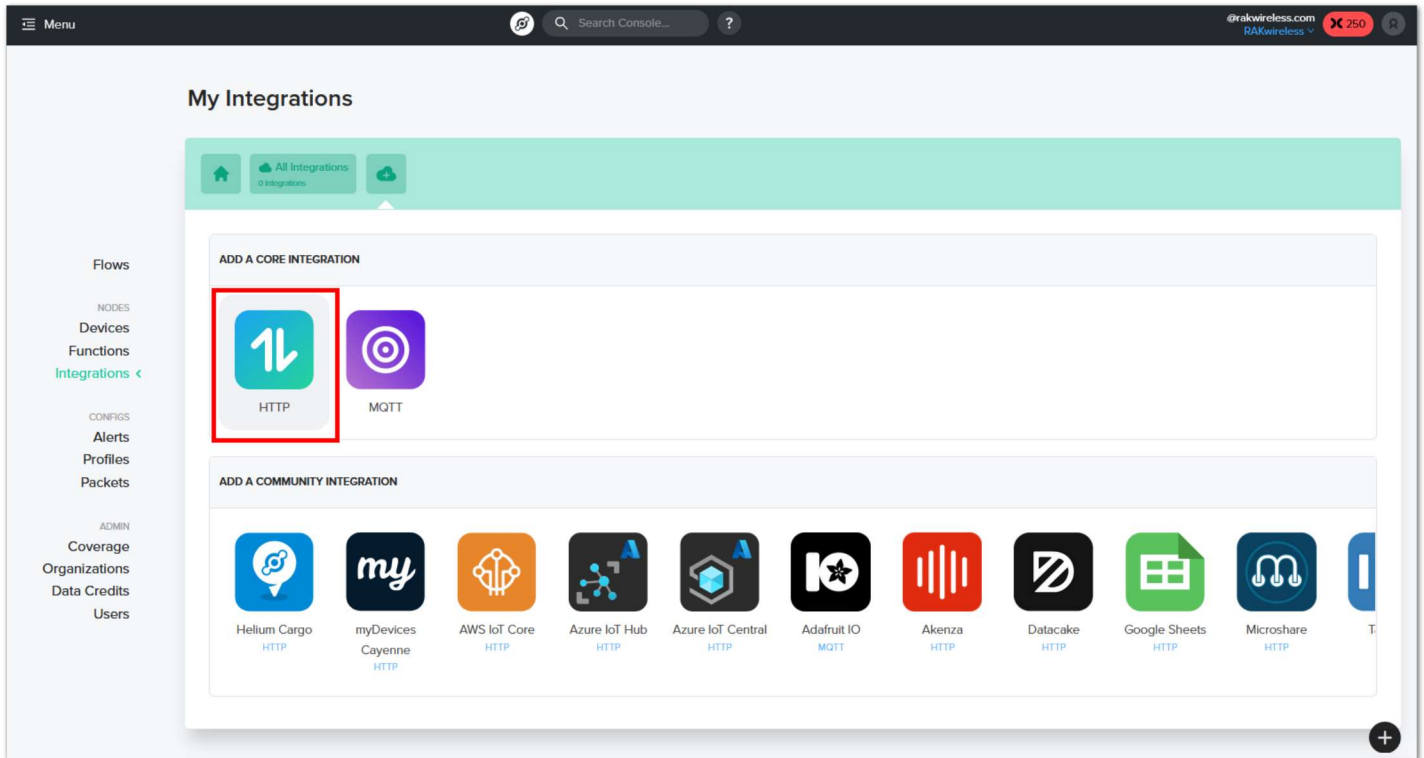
Menu

Search Console...

?

@rakwireless.com
RAKwireless

250

My Integrations

All Integrations
0 integrations

Flows

NODES
Devices
Functions
Integrations

CONFIGS
Alerts
Profiles
Packets

ADMIN
Coverage
Organizations
Data Credits
Users

ADD A CORE INTEGRATION

HTTP

MQTT

ADD A COMMUNITY INTEGRATION

Helium Cargo
HTTP

myDevices Cayenne
HTTP

AWS IoT Core
HTTP

Azure IoT Hub
HTTP

Azure IoT Central
HTTP

Adafruit IO
MQTT

Akenza
HTTP

Datacake
HTTP

Google Sheets
HTTP

Microshare
HTTP

T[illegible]